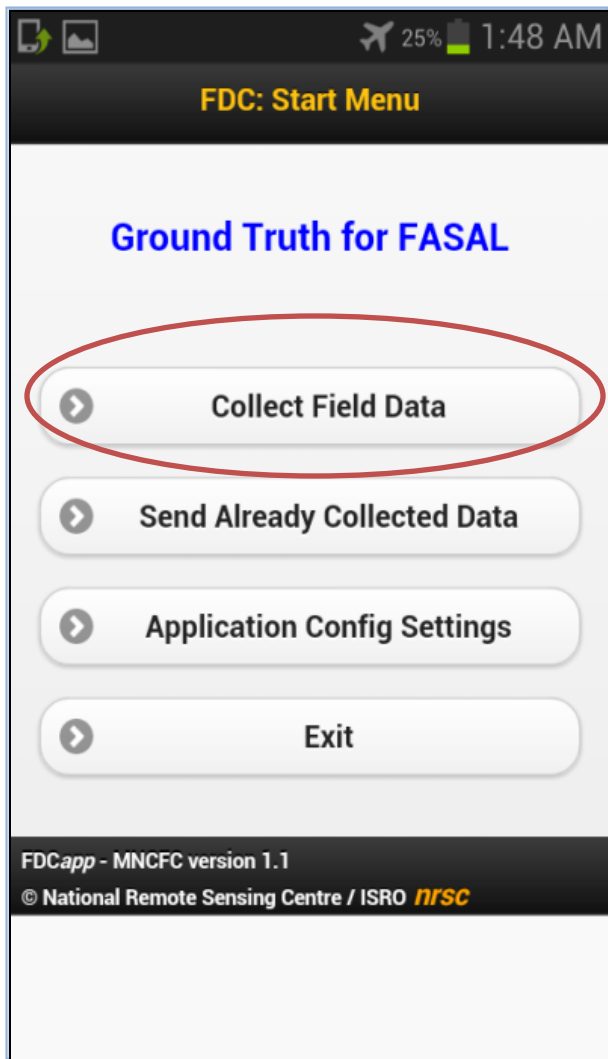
25% 1:48 AM

FDC: Start Menu

Ground Truth for FASAL

Collect Field Data

Send Already Collected Data

Application Config Settings

Exit

FDCapp - MNCFC version 1.1

© National Remote Sensing Centre / ISRO nrsc